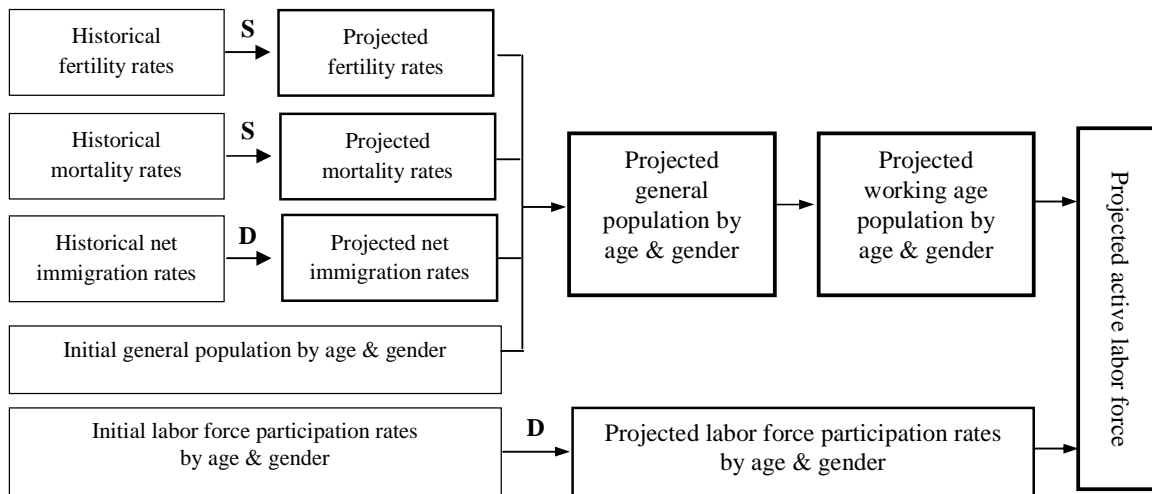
Historical fertility rates

S

Projected fertility rates

Historical mortality rates

S

Projected mortality rates

Historical net immigration rates

D

Projected net immigration rates

Initial general population by age & gender

Projected general population by age & gender

Projected working age population by age & gender

Projected active labor force

Initial labor force participation rates by age & gender

D

Projected labor force participation rates by age & gender